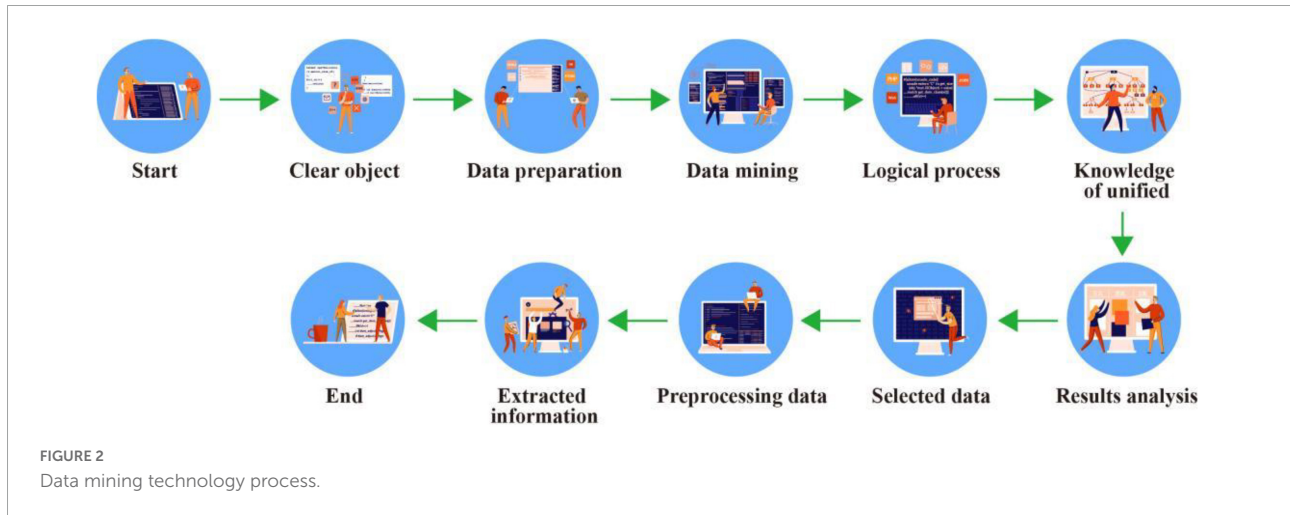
Start

Clear object

Data preparation

Data mining

Logical process

Knowledge of unified

Results analysis

Selected data

Preprocessing data

Extracted information

End

FIGURE 2
Data mining technology process.